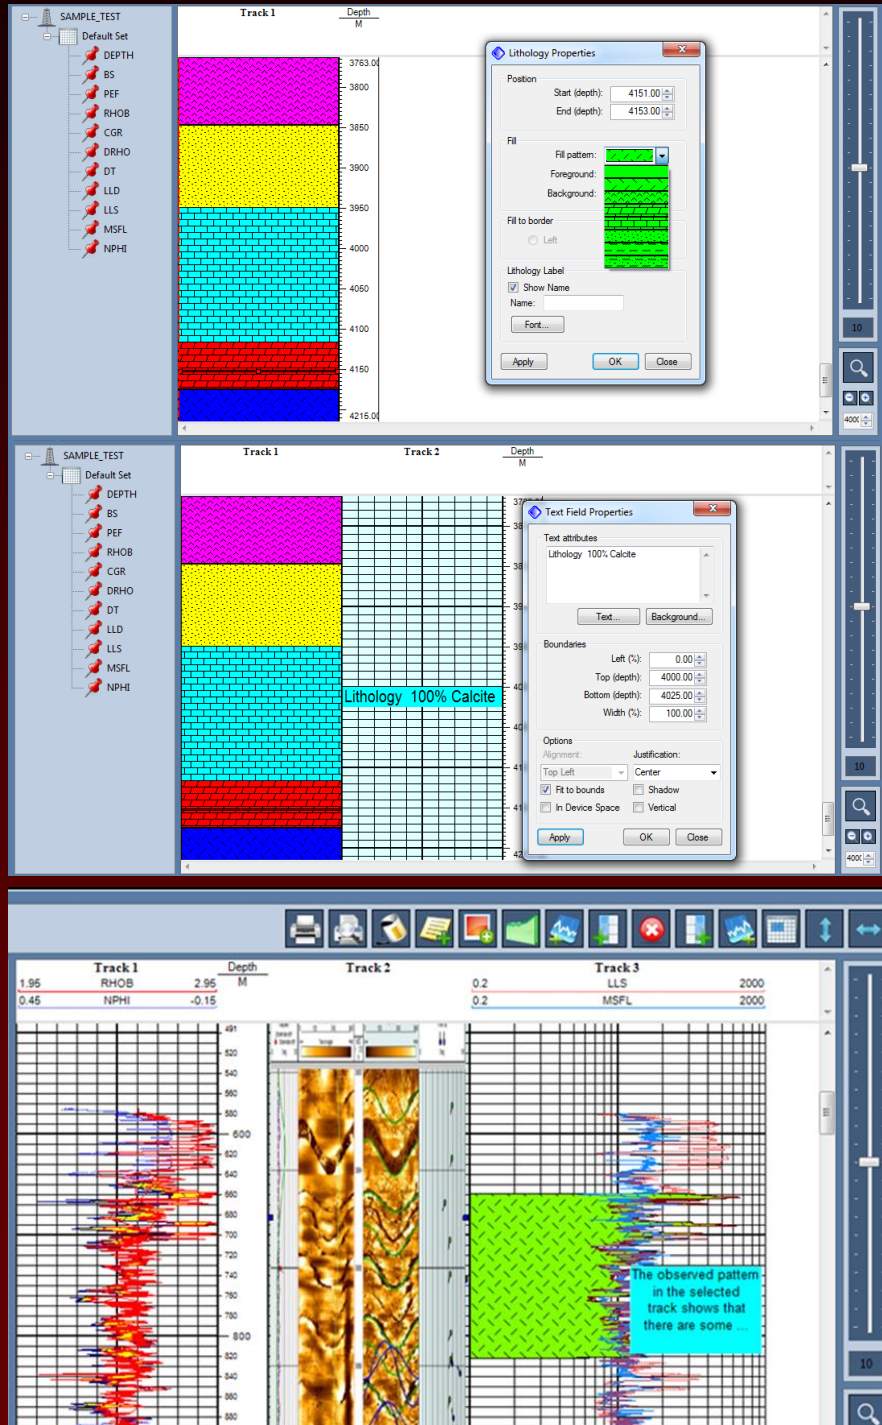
SAMPLE_TEST
Default Set
DEPTH
BS
PEF
RHOB
CGR
DRHO
DT
LLD
LLS
MSFL
NPHI

Track 1
Depth
M
3763.0
3800
3850
3900
3950
4000
4050
4100
4150
4215.0

Lithology Properties
Position
Start (depth): 4151.00
End (depth): 4153.00
Fill
Fill pattern:
Foreground:
Background:
Fill to border
Left
Lithology Label
Show Name
Name:
Font...
Apply
OK
Close

10
4000

SAMPLE_TEST
Default Set
DEPTH
BS
PEF
RHOB
CGR
DRHO
DT
LLD
LLS
MSFL
NPHI

Track 1
Track 2
Depth
M

Lithology 100% Calcite

Text Field Properties
Text attributes
Lithology 100% Calcite
Text...
Background...
Boundaries
Left (%): 0.00
Top (depth): 4000.00
Bottom (depth): 4025.00
Width (%): 100.00
Options
Alignment:
Justification:
Top Left
Center
Fit to bounds
Shadow
In Device Space
Vertical
Apply
OK
Close

10
4000

Track 1
1.95 RHOB 2.95
0.45 NPHI -0.15
Depth
M
Track 2
Track 3
0.2 LLS 2000
0.2 MSFL 2000
491
520
540
560
580
600
620
640
660
680
700
720
740
760
780
800
820
840
860
880

The observed pattern in the selected track shows that there are some ...

10